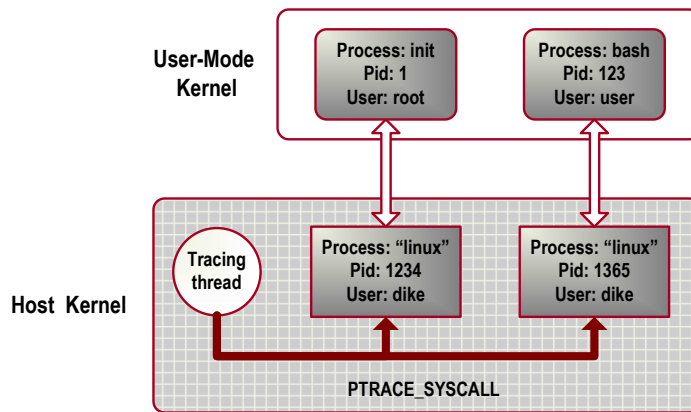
User-Mode Kernel

Process: init
Pid: 1
User: root

Process: bash
Pid: 123
User: user

Host Kernel

Tracing thread

Process: “linux”
Pid: 1234
User: dike

Process: “linux”
Pid: 1365
User: dike

PTRACE_SYSCALL